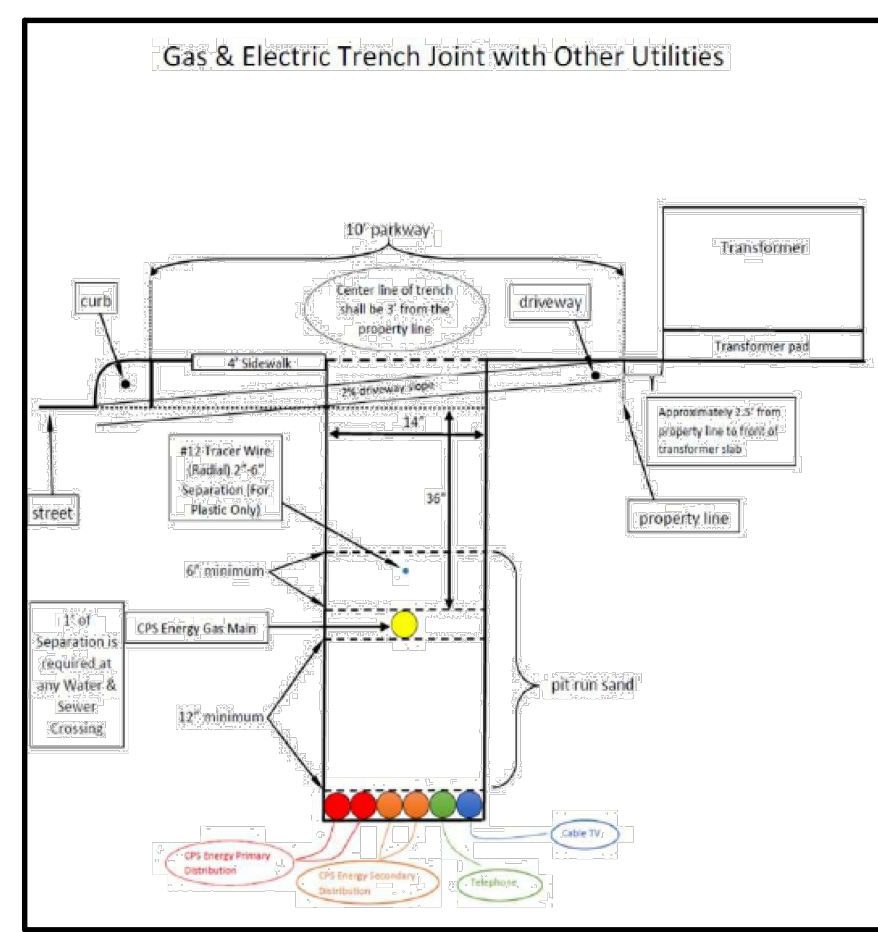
Gas & Electric Trench Joint with Other Utilities

10' parkway

Transformer

Center line of trench shall be 3' from the property line

curb

driveway

Transformer pad

4' Sidewalk

2% driveway slope

14"

Approximately 2.5' from property line to front of transformer slab

#12 Tracer Wire (Radial) 2"-6" Separation (For Plastic Only)

36"

street

property line

6" minimum

1' of Separation is required at any Water & Sewer Crossing

CPS Energy Gas Main

pit run sand

12" minimum

Cable TV

CPS Energy Primary Distribution

CPS Energy Secondary Distribution

Telephone